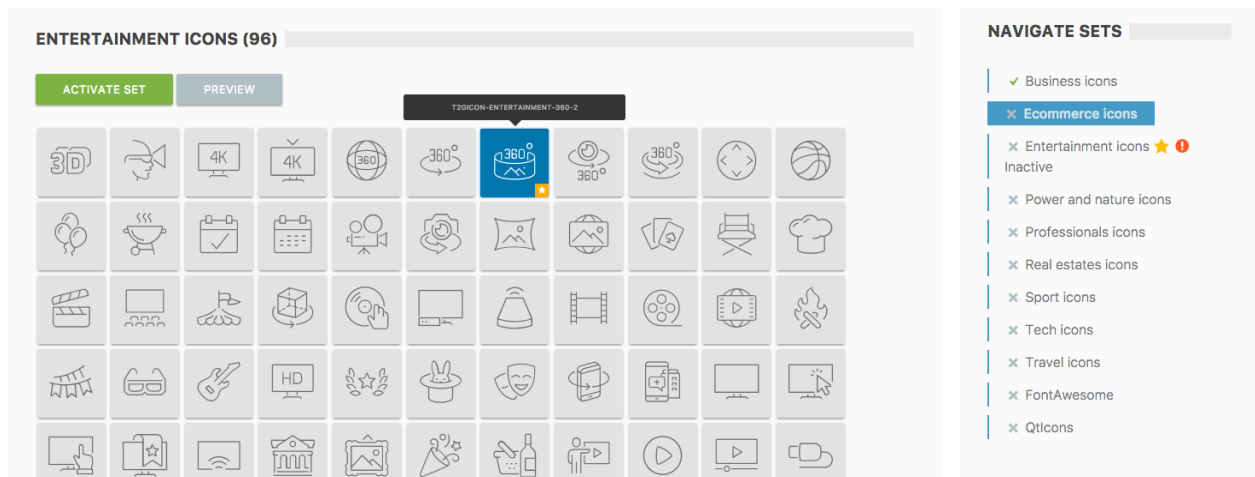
ENTERTAINMENT ICONS (96)

ACTIVATE SET
PREVIEW

T2GICON-ENTERTAINMENT-360-2

3D
4K
4K
360
360°
360
360°
360
HD

NAVIGATE SETS

✓ Business icons
✕ Ecommerce icons
✕ Entertainment icons
Inactive
✕ Power and nature icons
✕ Professionals icons
✕ Real estates icons
✕ Sport icons
✕ Tech icons
✕ Travel icons
✕ FontAwesome
✕ QtIcons